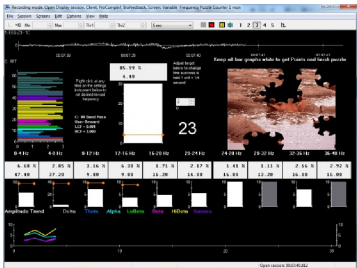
Recording mode, Open Display session, Client, ProComp2, Biofeedback, Screen: Variable Frequency Puzzle Counter 4 min
File Session Screen Edit Options View Help
Keep all bar graphs white to get Points and finish puzzle
23
8-12 Hz
12-17 Hz
17-18 Hz
18-20 Hz
20-22 Hz
22-24 Hz
24-26 Hz
26-32 Hz
32-36 Hz
36-40 Hz
Amplitude Trend
Delta
Theta
Alpha
LoBeta
Beta
HiBeta
Gamma
Open session: 00:03:49.062